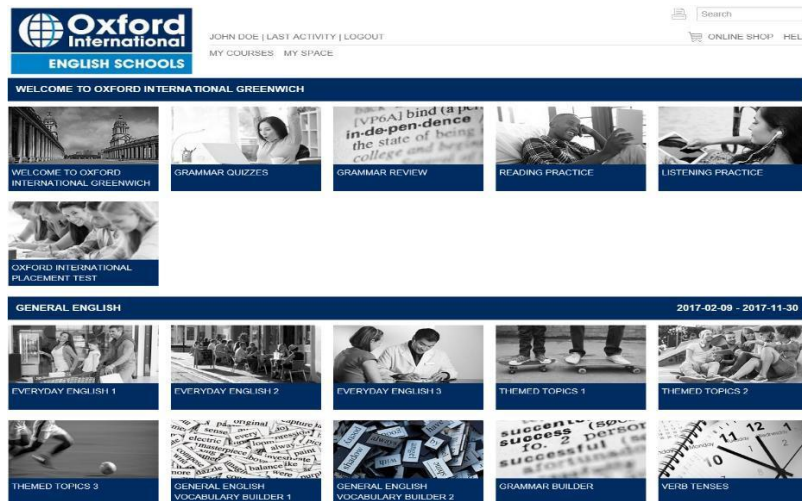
Oxford International
ENGLISH SCHOOLS

JOHN DOE | LAST ACTIVITY | LOGOUT
MY COURSES MY SPACE

Search
ONLINE SHOP HEL

WELCOME TO OXFORD INTERNATIONAL GREENWICH

WELCOME TO OXFORD INTERNATIONAL GREENWICH
GRAMMAR QUIZZES
[VP6A] bind (a pe
in-de-pen-dence
the state of being
college and
GRAMMAR REVIEW
READING PRACTICE
LISTENING PRACTICE
OXFORD INTERNATIONAL PLACEMENT TEST

GENERAL ENGLISH
2017-02-09 - 2017-11-30

EVERYDAY ENGLISH 1
EVERYDAY ENGLISH 2
EVERYDAY ENGLISH 3
THEMED TOPICS 1
THEMED TOPICS 2
THEMED TOPICS 3
GENERAL ENGLISH VOCABULARY BUILDER 1
GENERAL ENGLISH VOCABULARY BUILDER 2
success
successful
GRAMMAR BUILDER
VERB TENSES